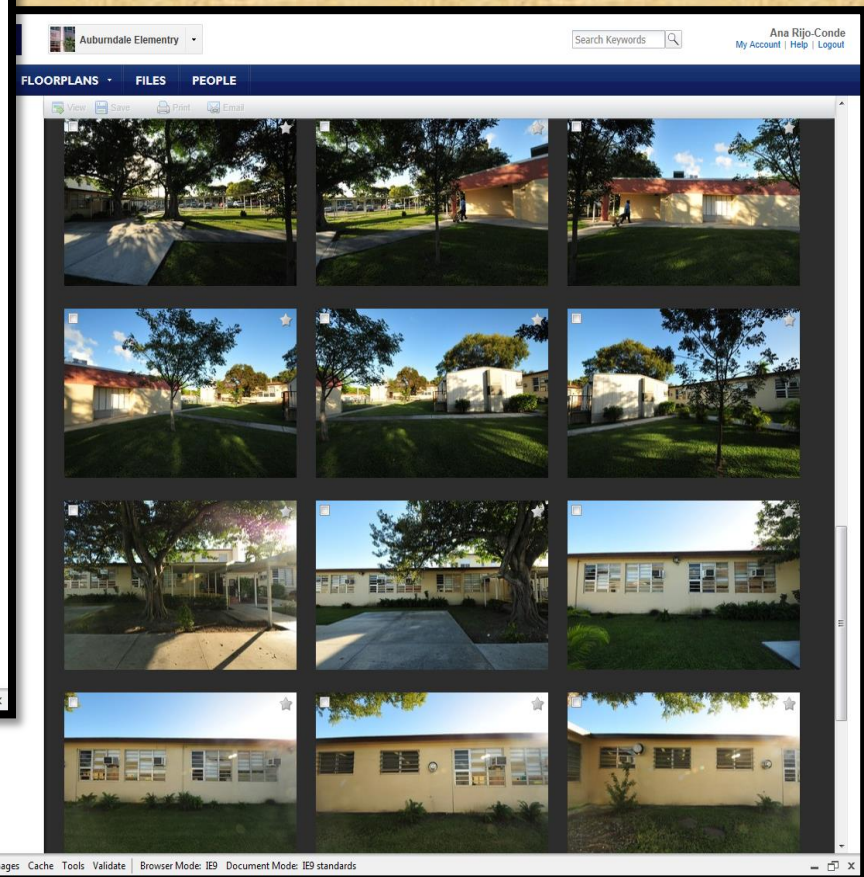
Auburndale Elementry

Search Keywords

Ana Rijo-Conde
My Account | Help | Logout

FLOORPLANS FILES PEOPLE

View Save Print Email

ages Cache Tools Validate Browser Mode: IE9 Document Mode: IE9 standards